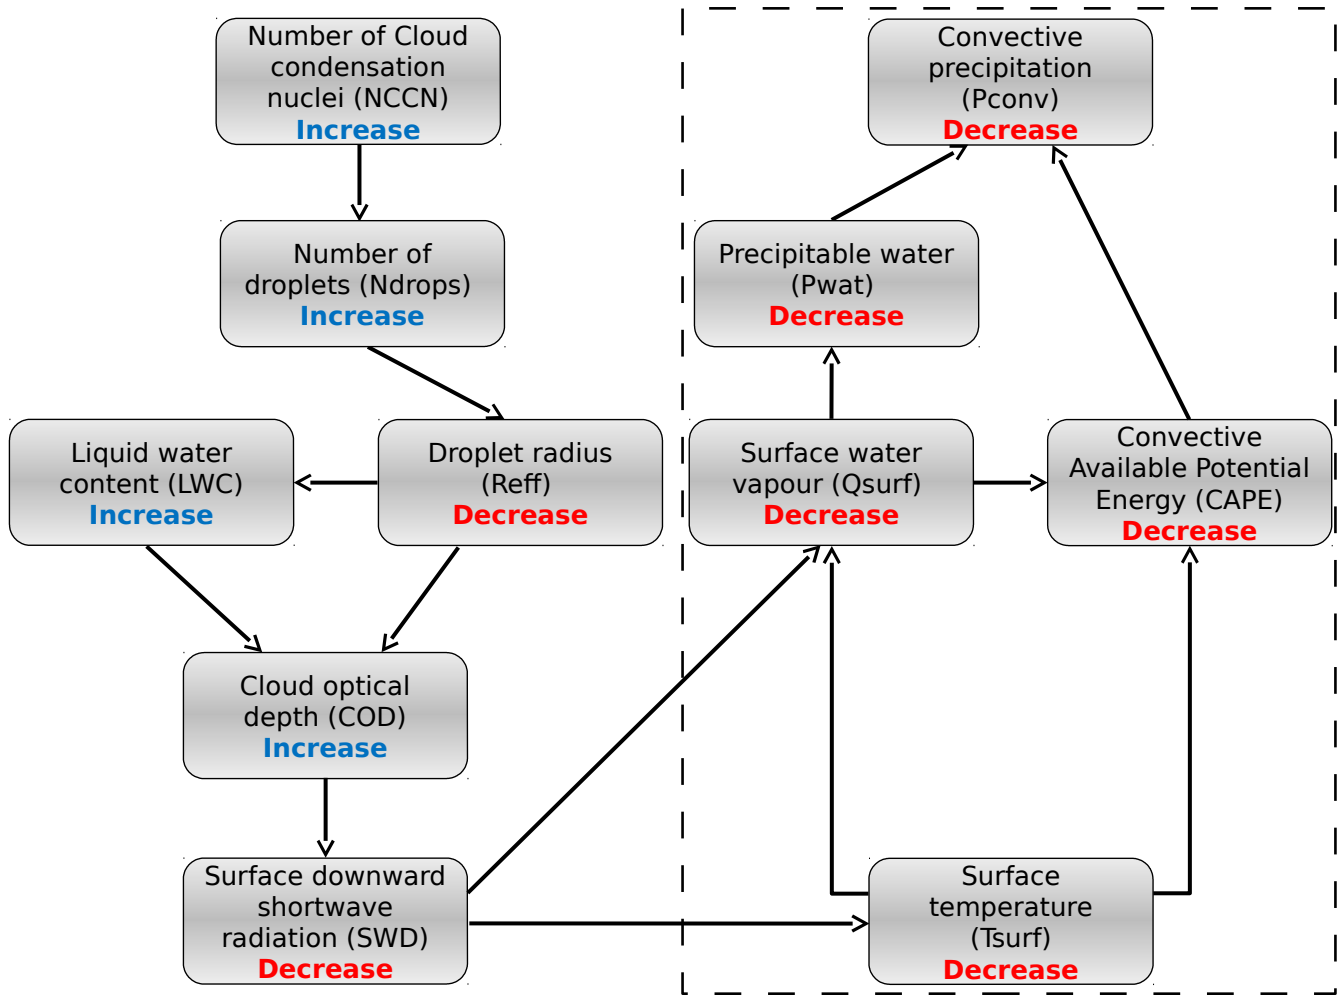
Number of Cloud condensation nuclei (NCCN)
Increase

Number of droplets (Ndrops)
Increase

Liquid water content (LWC)
Increase

Droplet radius (Reff)
Decrease

Cloud optical depth (COD)
Increase

Surface downward shortwave radiation (SWD)
Decrease

Convective precipitation (Pconv)
Decrease

Precipitable water (Pwat)
Decrease

Surface water vapour (Qsurf)
Decrease

Convective Available Potential Energy (CAPE)
Decrease

Surface temperature (Tsurf)
Decrease